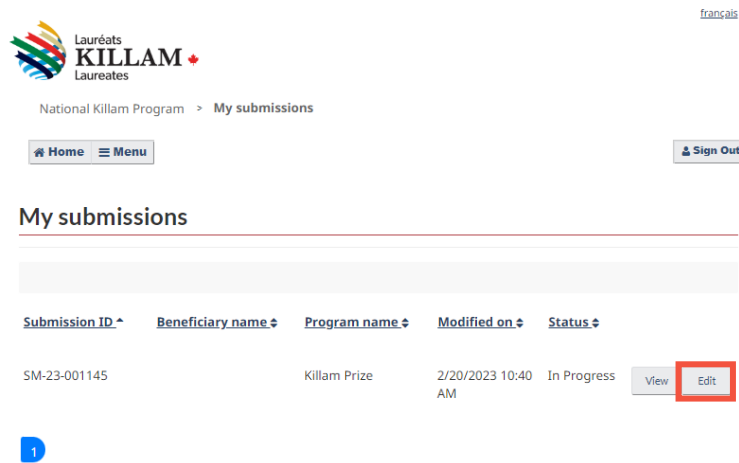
français

Lauréats
KILLAM
Laureates

National Killam Program > My submissions

Home Menu

Sign Out

My submissions

| Submission ID | Beneficiary name | Program name | Modified on | Status | |
|---|---|---|---|---|---|
| SM-23-001145 | | Killam Prize | 2/20/2023 10:40 AM | In Progress | View Edit |

1